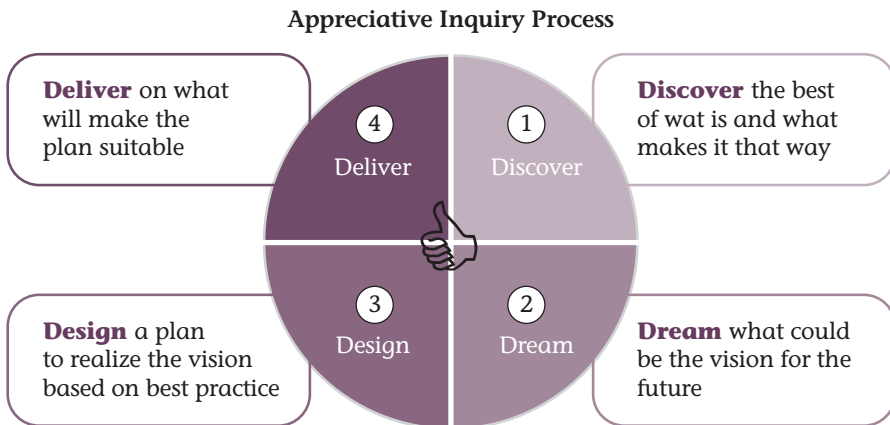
Appreciative Inquiry Process

**Deliver** on what will make the plan suitable

4
Deliver

1
Discover

**Discover** the best of wat is and what makes it that way

**Design** a plan to realize the vision based on best practice

3
Design

2
Dream

**Dream** what could be the vision for the future